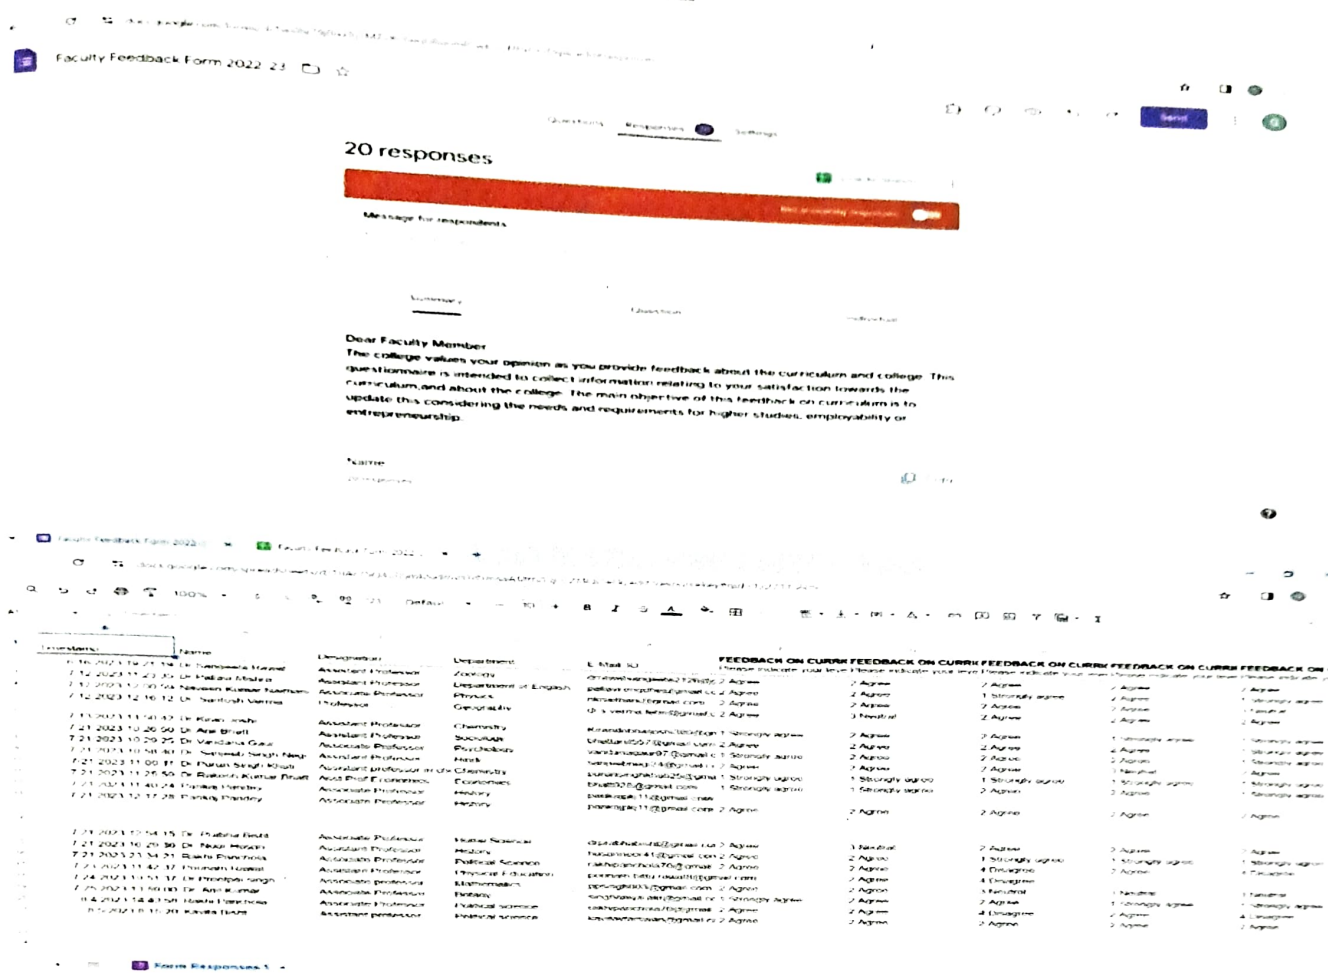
Faculty Feedback Form 2022-23

Questions Responses Settings

Send

20 responses

Message for respondents

Summary Question Individual

Dear Faculty Member
The college values your opinion as you provide feedback about the curriculum and college. This questionnaire is intended to collect information relating to your satisfaction towards the curriculum,and about the college. The main objective of this feedback on curriculum is to update this considering the needs and requirements for higher studies, employability or entrepreneurship.

Name

Form Responses 1

| Timestamp | Name | Designation | Department | E Mail ID | FEEDBACK ON CURRI | FEEDBACK ON CURRI | FEEDBACK ON CURRI | FEEDBACK ON CURRI | FEEDBACK ON |
|---|---|---|---|---|---|---|---|---|---|
| 7.12.2023 11:23:35 | Dr. Pallavi Mishra | Assistant Professor | Zoology | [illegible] | 2 Agree | 2 Agree | 2 Agree | 2 Agree | 2 Agree |
| 7.12.2023 12:00:56 | Naveen Kumar Nainwal | Associate Professor | Department of English | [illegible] | 2 Agree | 2 Agree | 1 Strongly agree | 2 Agree | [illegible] |
| 7.12.2023 12:16:12 | Dr. Santosh Verma | Professor | Geography | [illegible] | 2 Agree | 3 Neutral | 2 Agree | 2 Agree | 2 Agree |
| 7.21.2023 10:26:00 | Dr. Anil Bhatt | Assistant Professor | Chemistry | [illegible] | 1 Strongly agree | 2 Agree | 2 Agree | 1 Strongly agree | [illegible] |
| 7.21.2023 10:29:25 | Dr. Vandana Gaur | Associate Professor | Sociology | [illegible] | 2 Agree | 2 Agree | 2 Agree | 2 Agree | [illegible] |
| 7.21.2023 11:00:11 | Dr. Puran Singh Khati | Assistant Professor | Hindi | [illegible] | 2 Agree | 2 Agree | 2 Agree | 2 Agree | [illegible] |
| 7.21.2023 11:26:56 | Dr. Rakesh Kumar Bhatt | Asst Prof Economics | Economics | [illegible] | 1 Strongly agree | 1 Strongly agree | 1 Strongly agree | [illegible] | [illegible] |
| 7.21.2023 11:40:24 | Pankaj Pandey | Associate Professor | History | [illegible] | 1 Strongly agree | 1 Strongly agree | 2 Agree | 2 Agree | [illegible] |
| 7.21.2023 12:54:15 | Dr. Prabha Bisht | Associate Professor | Home Science | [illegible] | 2 Agree | 3 Neutral | 2 Agree | 2 Agree | 2 Agree |
| 7.21.2023 16:29:30 | Dr. Nupur Hosain | Assistant Professor | History | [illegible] | 2 Agree | 2 Agree | 1 Strongly agree | 1 Strongly agree | 1 Strongly agree |
| 7.21.2023 21:34:21 | Rashi Panchola | Associate Professor | Political Science | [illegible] | 2 Agree | 2 Agree | 4 Disagree | 2 Agree | 4 Disagree |
| 7.24.2023 11:51:17 | Dr. Preetpal Singh | Associate professor | Mathematics | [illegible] | 2 Agree | 2 Agree | 3 Neutral | 3 Neutral | 3 Neutral |
| 8.4.2023 14:43:58 | Rashi Panchola | Associate Professor | Political science | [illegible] | 1 Strongly Agree | 2 Agree | 2 Agree | 1 Strongly agree | 1 Strongly agree |
| 8.5.2023 18:15:20 | Kavita Bisht | Assistant professor | Political science | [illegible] | 2 Agree | 2 Agree | 2 Agree | 2 Agree | 2 Agree |